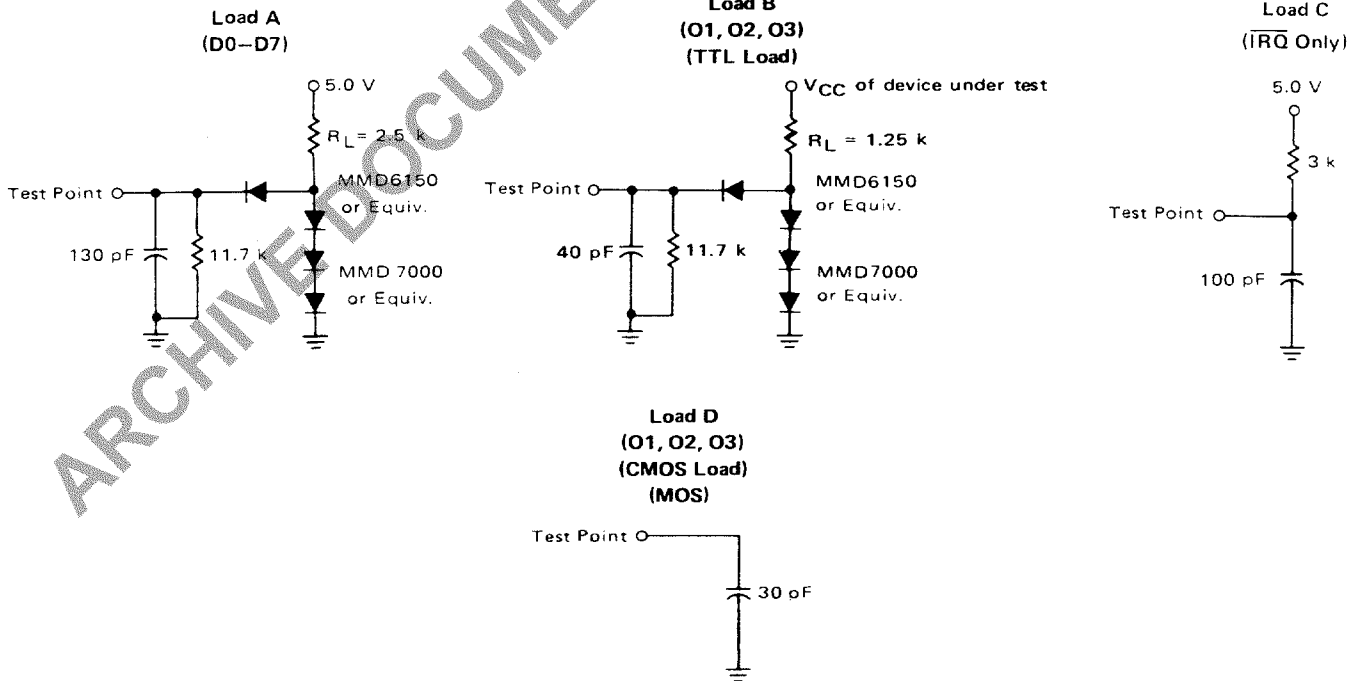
Load A
(D0–D7)

5.0 V

$R_L = 2.5$ k

Test Point

MMD6150
or Equiv.

130 pF

11.7 k

MMD 7000
or Equiv.

Load B
(O1, O2, O3)
(TTL Load)

$V_{CC}$ of device under test

$R_L = 1.25$ k

Test Point

MMD6150
or Equiv.

40 pF

11.7 k

MMD7000
or Equiv.

Load C
($\overline{IRQ}$ Only)

5.0 V

3 k

Test Point

100 pF

Load D
(O1, O2, O3)
(CMOS Load)
(MOS)

Test Point

30 pF

ARCHIVE DOCUMENT